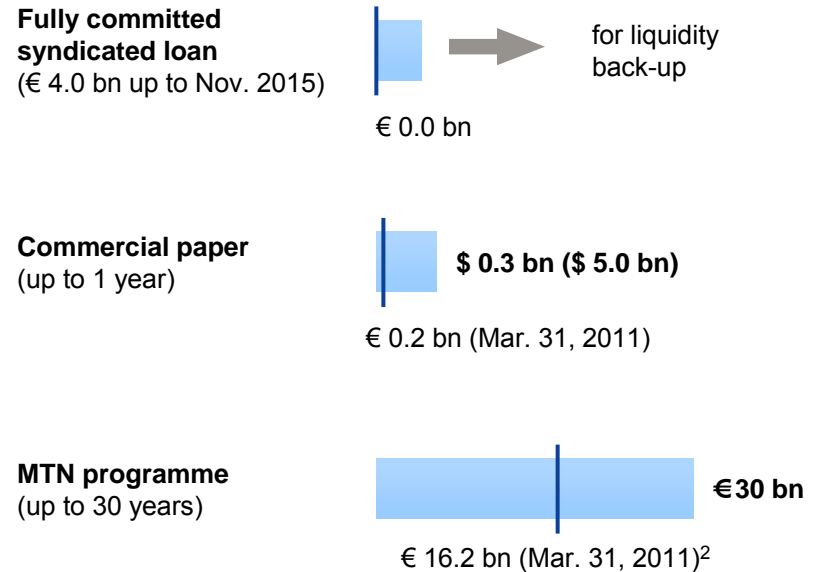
**Fully committed syndicated loan**
(€ 4.0 bn up to Nov. 2015)

for liquidity back-up

€ 0.0 bn

**Commercial paper**
(up to 1 year)

**\$ 0.3 bn (\$ 5.0 bn)**

€ 0.2 bn (Mar. 31, 2011)

**MTN programme**
(up to 30 years)

**€30 bn**

€ 16.2 bn (Mar. 31, 2011)$^2$